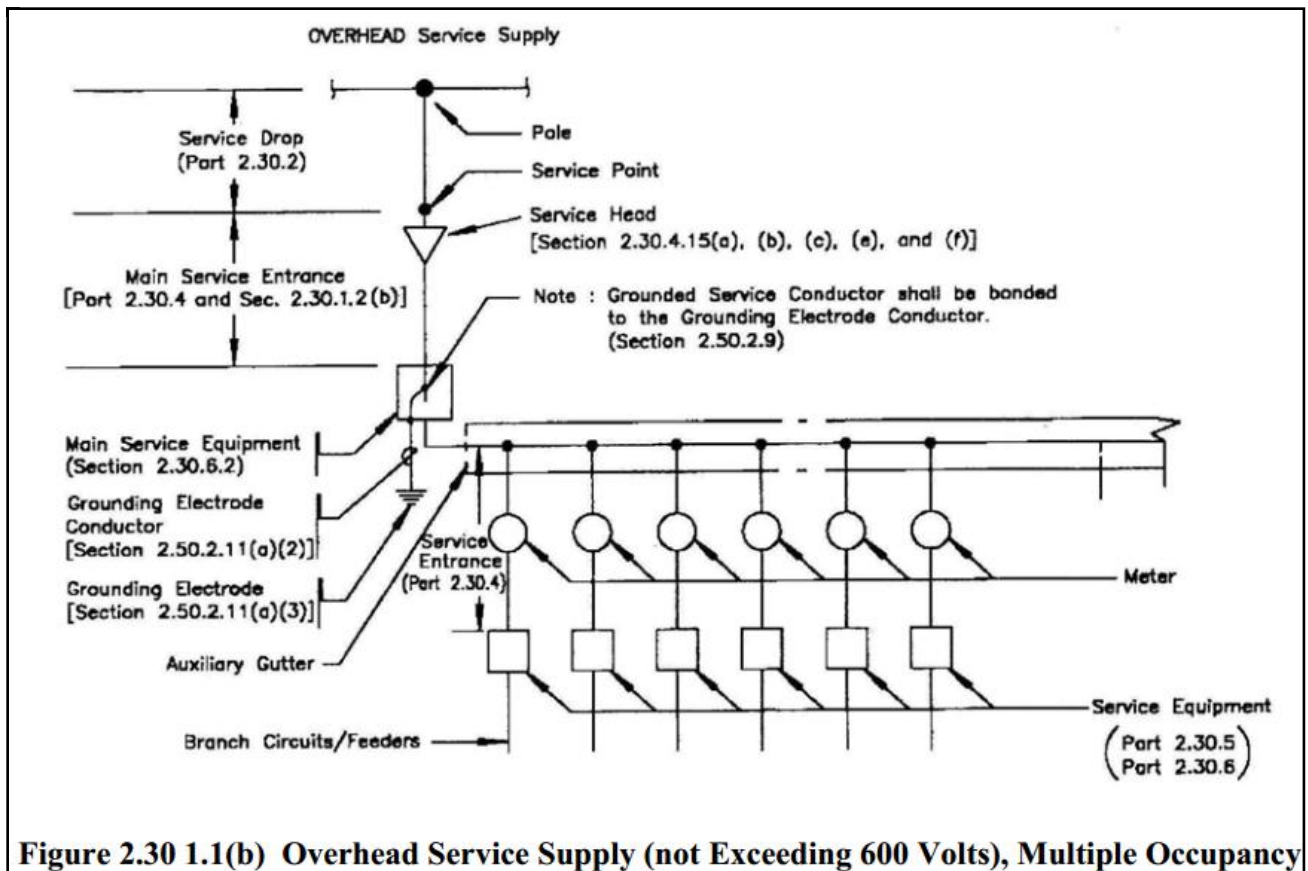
OVERHEAD Service Supply

Service Drop
(Part 2.30.2)

Pole

Service Point

Service Head
[Section 2.30.4.15(a), (b), (c), (e), and (f)]

Main Service Entrance
[Part 2.30.4 and Sec. 2.30.1.2(b)]

Note : Grounded Service Conductor shall be bonded to the Grounding Electrode Conductor. (Section 2.50.2.9)

Main Service Equipment
(Section 2.30.6.2)

Grounding Electrode Conductor
[Section 2.50.2.11(a)(2)]

Service Entrance
(Part 2.30.4)

Meter

Grounding Electrode
[Section 2.50.2.11(a)(3)]

Auxiliary Gutter

Service Equipment

Branch Circuits/Feeders

(Part 2.30.5
Part 2.30.6)

Figure 2.30 1.1(b) Overhead Service Supply (not Exceeding 600 Volts), Multiple Occupancy